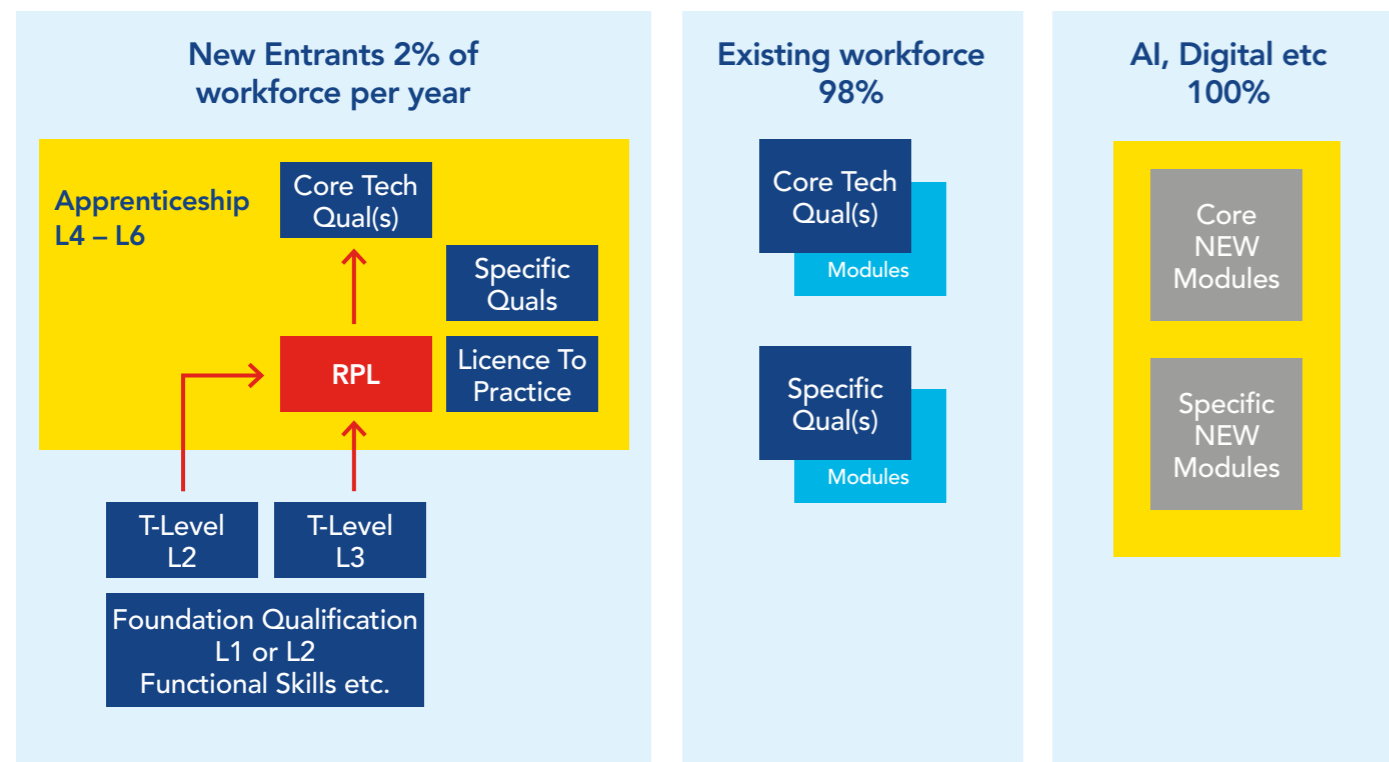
New Entrants 2% of workforce per year

Apprenticeship L4 – L6

Core Tech Qual(s)

Specific Quals

RPL

Licence To Practice

T-Level L2

T-Level L3

Foundation Qualification L1 or L2 Functional Skills etc.

Existing workforce 98%

Core Tech Qual(s)

Modules

Specific Qual(s)

Modules

AI, Digital etc 100%

Core NEW Modules

Specific NEW Modules